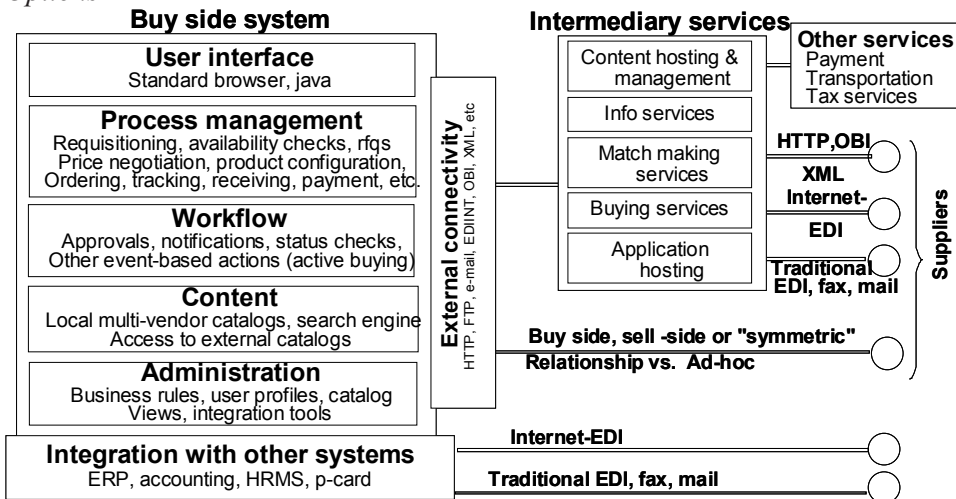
Buy side system

User interface
Standard browser, java

Process management
Requisitioning, availability checks, rfqs
Price negotiation, product configuration,
Ordering, tracking, receiving, payment, etc.

Workflow
Approvals, notifications, status checks,
Other event-based actions (active buying)

Content
Local multi-vendor catalogs, search engine
Access to external catalogs

Administration
Business rules, user profiles, catalog
Views, integration tools

Integration with other systems
ERP, accounting, HRMS, p-card

External connectivity
HTTP, FTP, e-mail, EDIINT, OBI, XML, etc

Intermediary services

Content hosting & management

Info services

Match making services

Buying services

Application hosting

Other services
Payment
Transportation
Tax services

HTTP,OBI
XML
Internet-
EDI
Traditional
EDI, fax, mail

Suppliers

Buy side, sell -side or "symmetric"
Relationship vs. Ad-hoc

Internet-EDI

Traditional EDI, fax, mail